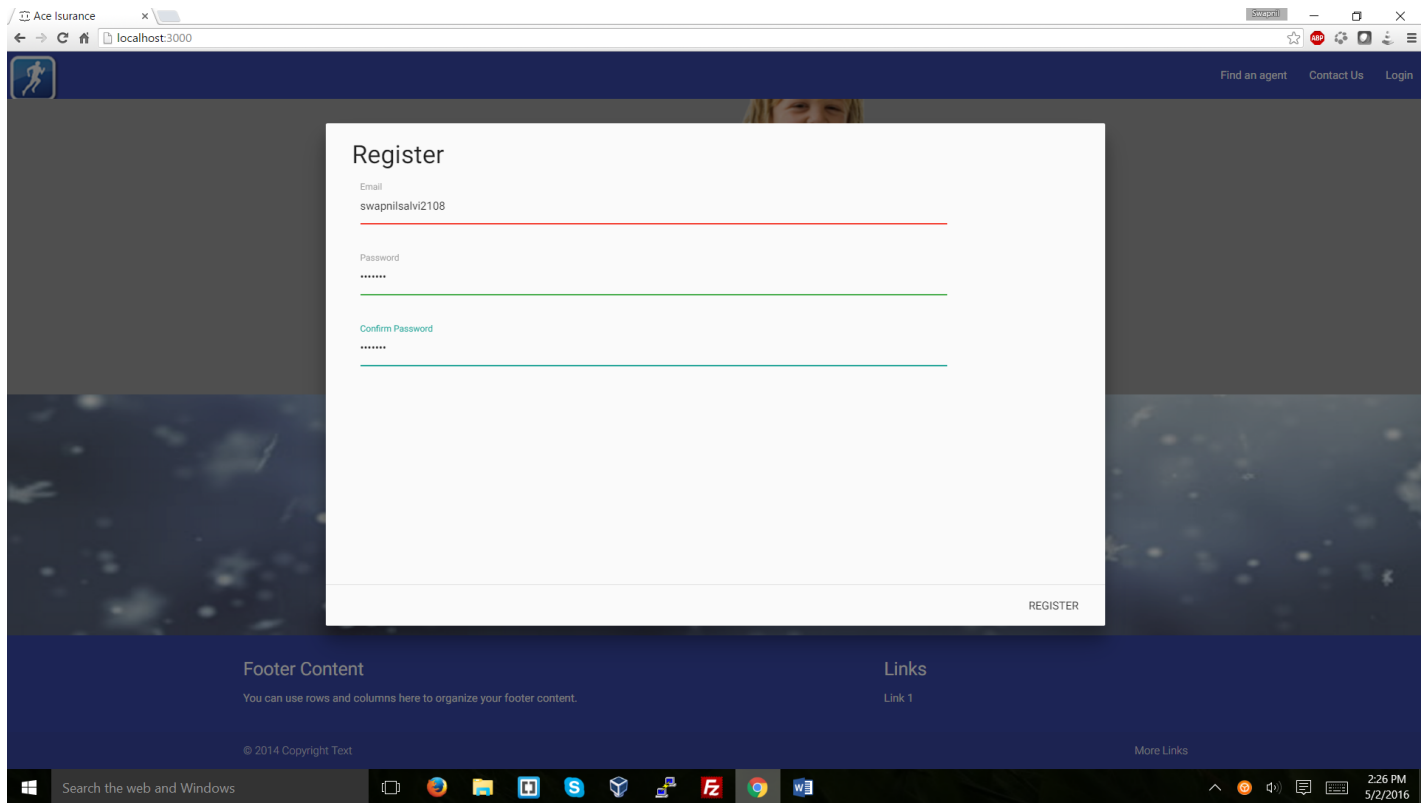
Ace Isurance ×

Swapnil

localhost:3000

Find an agent Contact Us Login

Register

Email
swapnilsalvi2108

Password
•••••••

Confirm Password
•••••••

REGISTER

Footer Content

You can use rows and columns here to organize your footer content.

Links

Link 1

© 2014 Copyright Text

More Links

Search the web and Windows

2:26 PM
5/2/2016